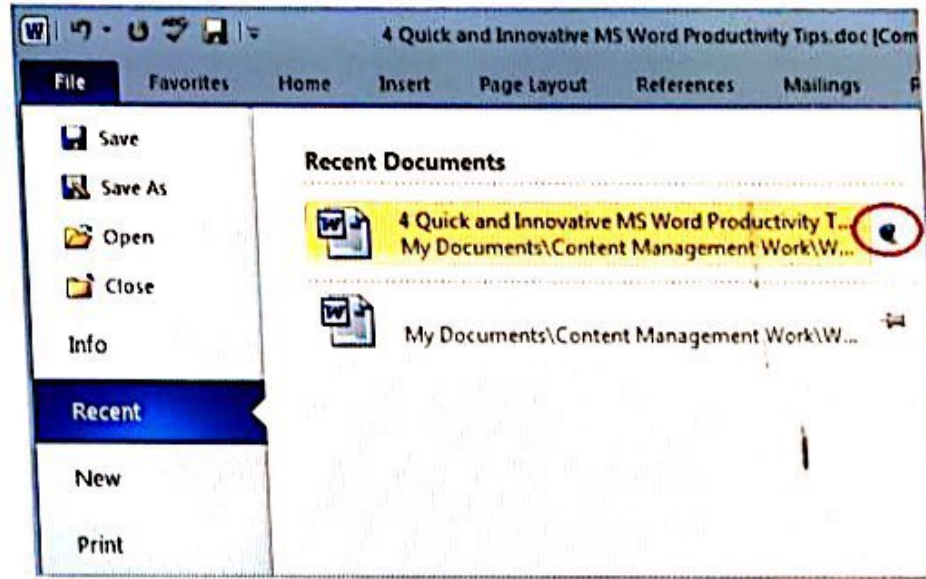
4 Quick and Innovative MS Word Productivity Tips.doc [Com

File
Favorites
Home
Insert
Page Layout
References
Mailings

Save
Save As
Open
Close
Info
Recent
New
Print

Recent Documents

4 Quick and Innovative MS Word Productivity T...
My Documents\Content Management Work\W...

My Documents\Content Management Work\W...